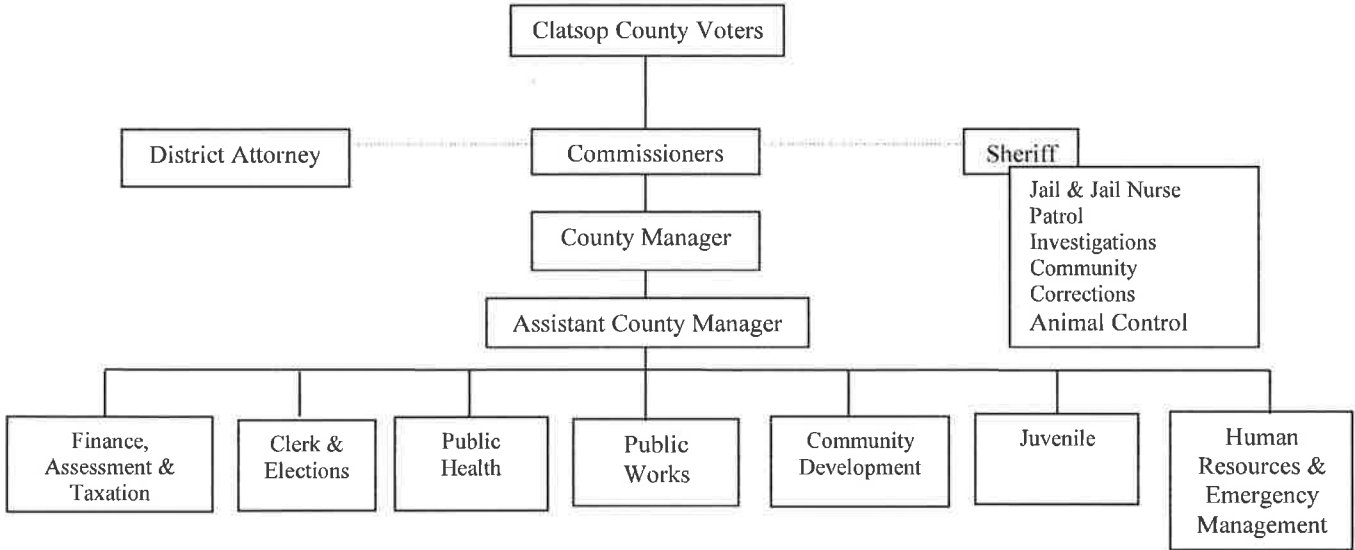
Clatsop County Voters

District Attorney

Commissioners

Sheriff

Jail & Jail Nurse
Patrol
Investigations
Community
Corrections
Animal Control

County Manager

Assistant County Manager

Finance, Assessment & Taxation

Clerk & Elections

Public Health

Public Works

Community Development

Juvenile

Human Resources & Emergency Management